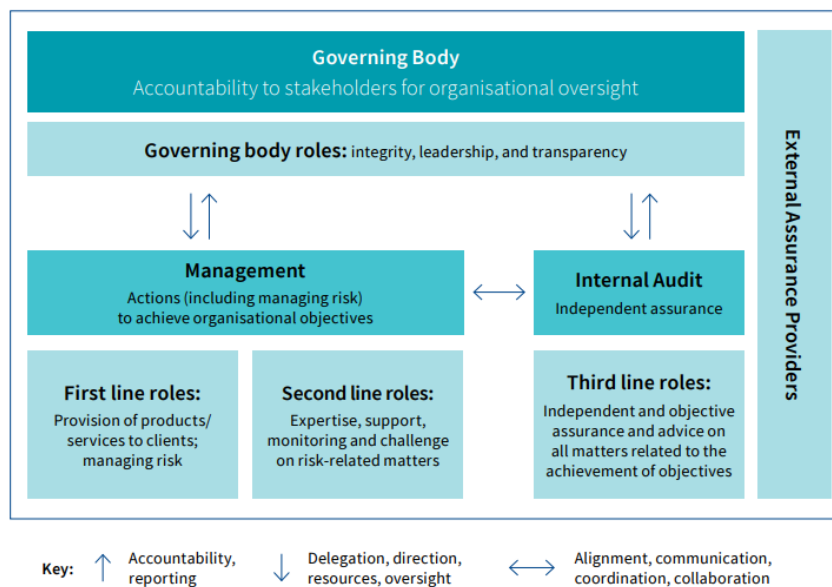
Governing Body
Accountability to stakeholders for organisational oversight

Governing body roles: integrity, leadership, and transparency

Management
Actions (including managing risk) to achieve organisational objectives

Internal Audit
Independent assurance

First line roles:
Provision of products/ services to clients; managing risk

Second line roles:
Expertise, support, monitoring and challenge on risk-related matters

Third line roles:
Independent and objective assurance and advice on all matters related to the achievement of objectives

External Assurance Providers

Key: Accountability, reporting Delegation, direction, resources, oversight Alignment, communication, coordination, collaboration